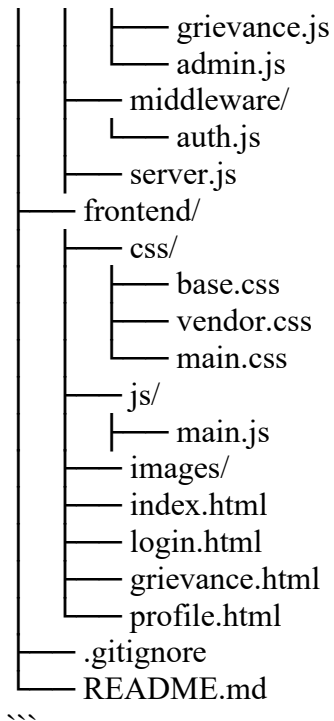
│   │   │   ├── grievance.js
│   │   │   └── admin.js
│   │   ├── middleware/
│   │   │   └── auth.js
│   │   ├── server.js
│   ├── frontend/
│   │   ├── css/
│   │   │   ├── base.css
│   │   │   ├── vendor.css
│   │   │   └── main.css
│   │   ├── js/
│   │   │   ├── main.js
│   │   ├── images/
│   │   ├── index.html
│   │   ├── login.html
│   │   ├── grievance.html
│   │   └── profile.html
│   ├── .gitignore
│   └── README.md
```